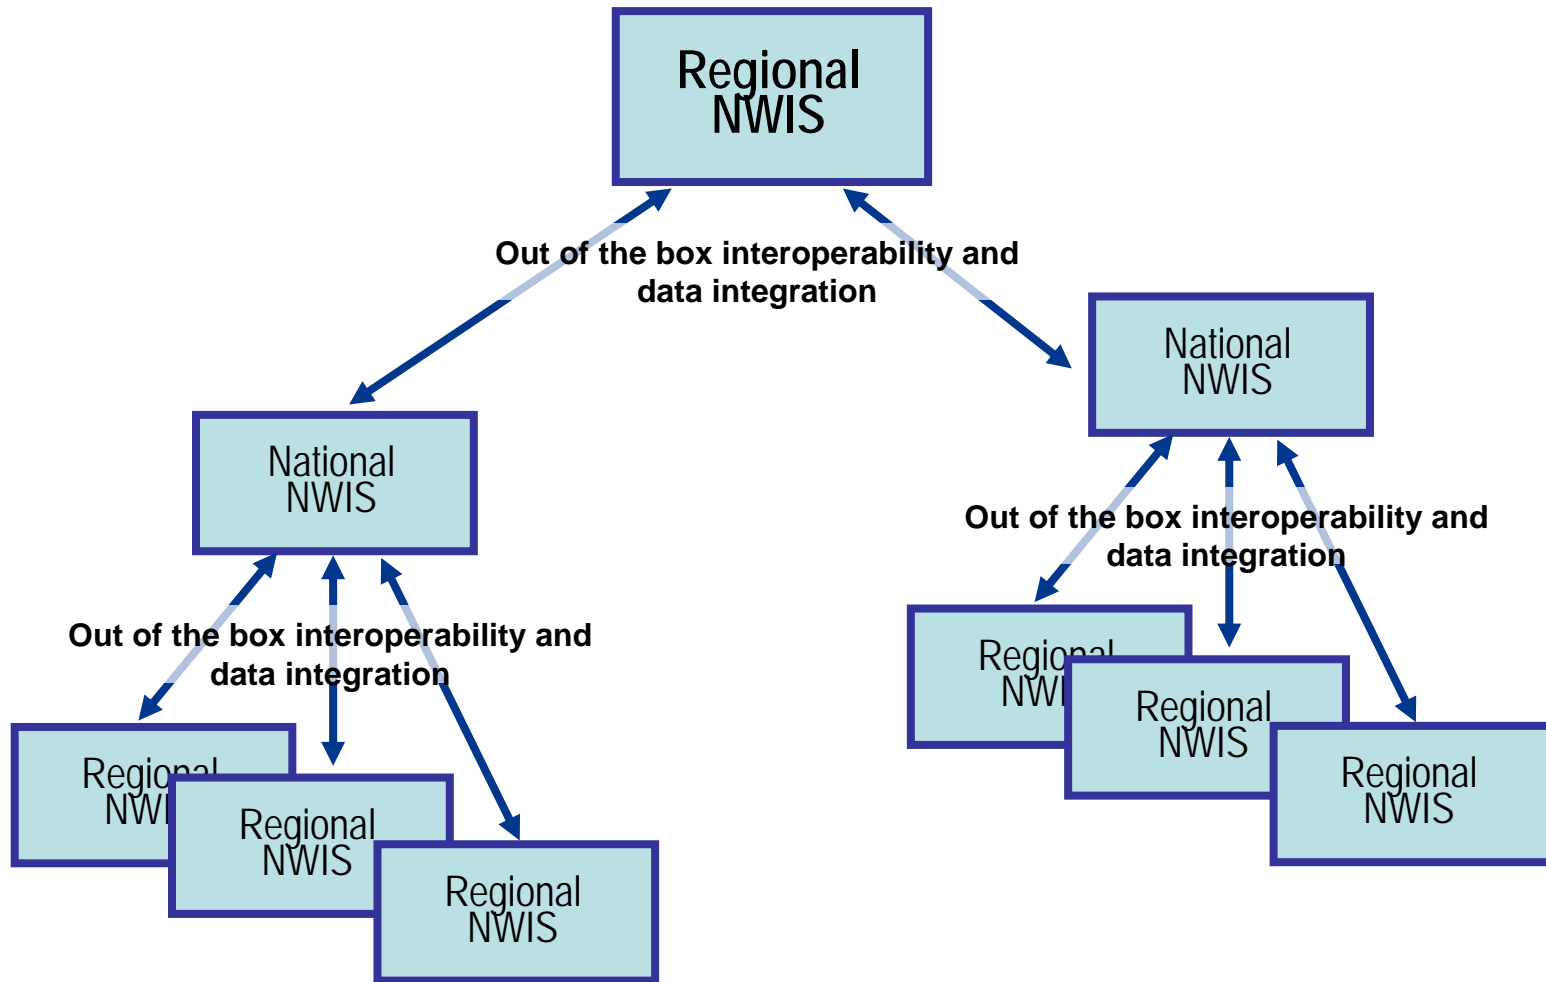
Regional NWIS

Out of the box interoperability and data integration

National NWIS

National NWIS

Out of the box interoperability and data integration

Out of the box interoperability and data integration

Regional NWI

Regional NWIS

Regional NWIS

Regional NWI

Regional NWIS

Regional NWIS